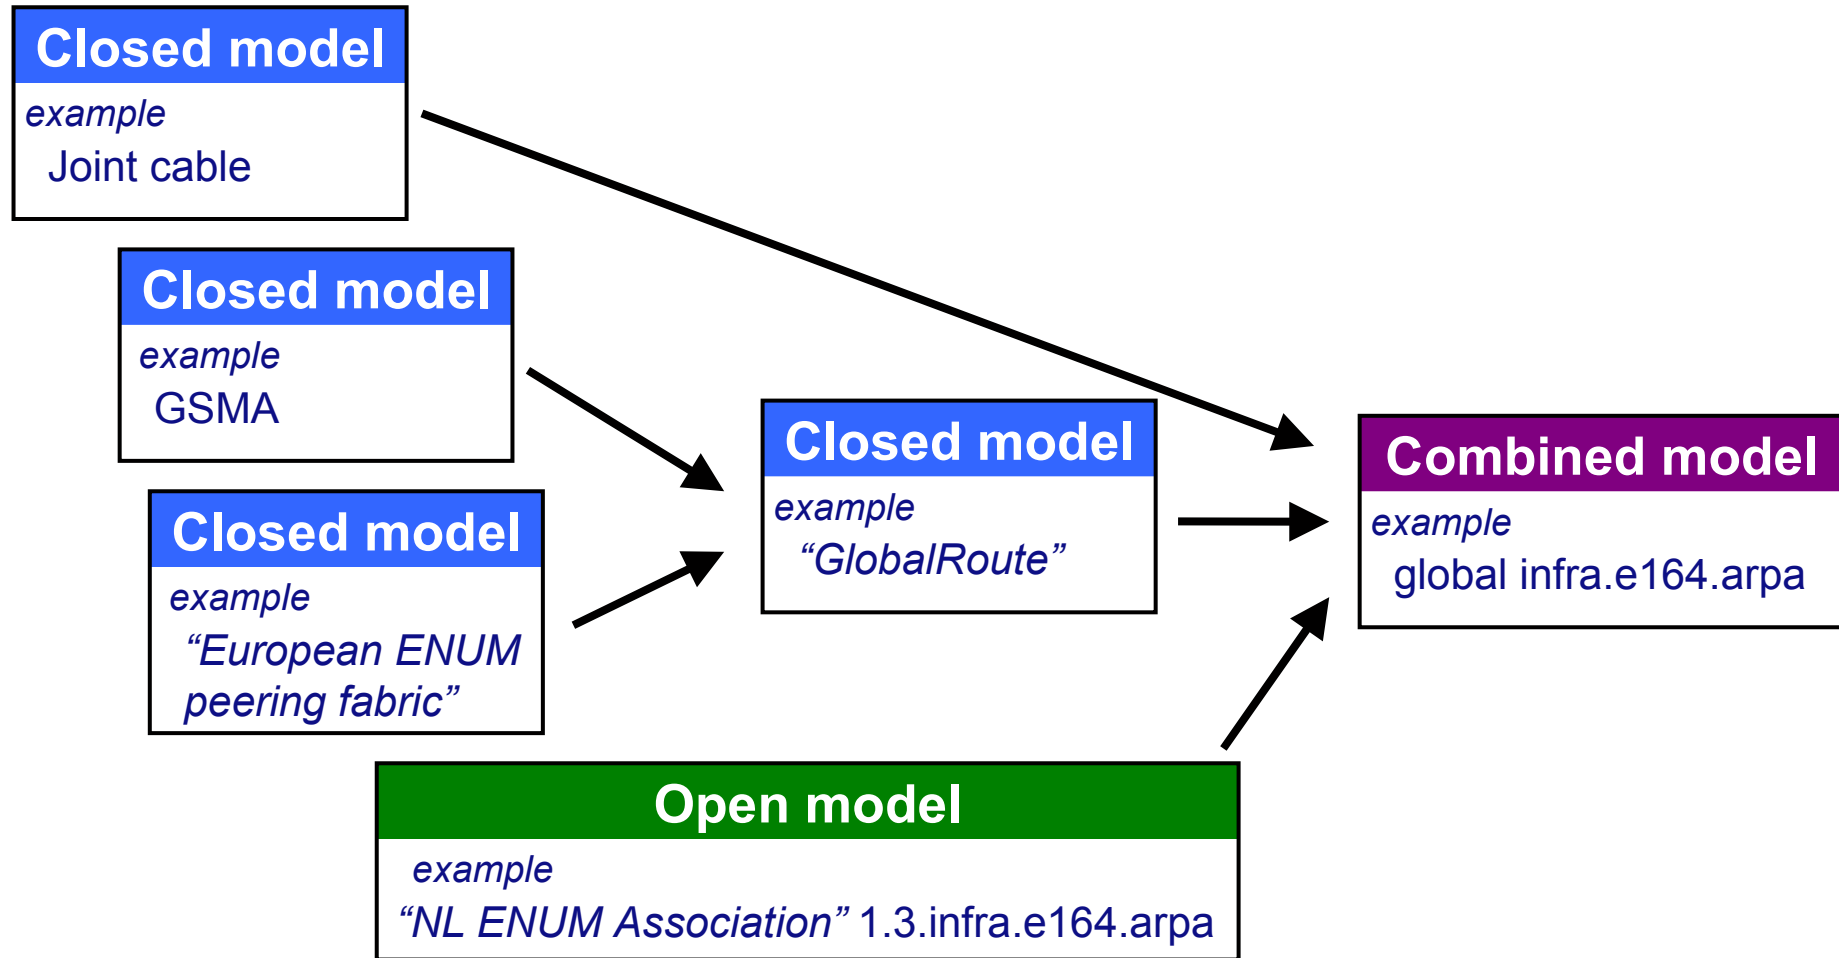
Closed model
example
Joint cable

Closed model
example
GSMA

Closed model
example
“European ENUM peering fabric”

Closed model
example
“GlobalRoute”

Combined model
example
global infra.e164.arpa

Open model
example
“NL ENUM Association” 1.3.infra.e164.arpa